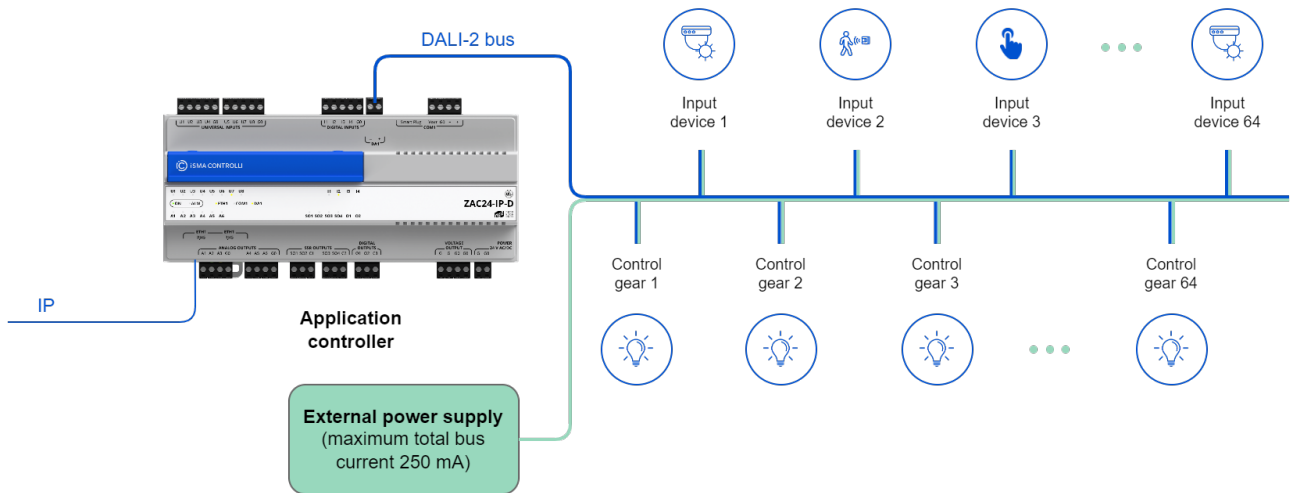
DALI-2 bus

Input device 1

Input device 2

Input device 3

Input device 64

UNIVERSAL INPUTS

DIGITAL INPUTS

COM1

DA1

iSMA CONTROLLI

ZAC24-IP-D

ANALOG OUTPUTS

SSR OUTPUTS

DIGITAL OUTPUTS

VOLTAGE OUTPUT

POWER 24 V AC/DC

Control gear 1

Control gear 2

Control gear 3

Control gear 64

IP

Application controller

External power supply
(maximum total bus current 250 mA)